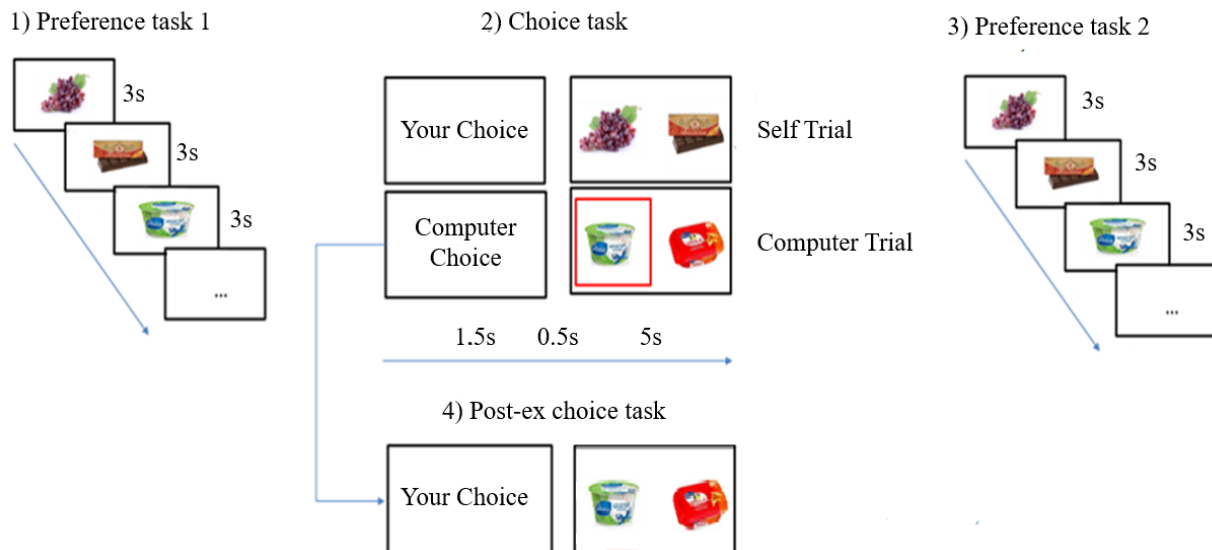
1) Preference task 1

3s

3s

3s

...

2) Choice task

Your Choice

Self Trial

Computer Choice

Computer Trial

1.5s 0.5s 5s

4) Post-ex choice task

Your Choice

3) Preference task 2

3s

3s

3s

...